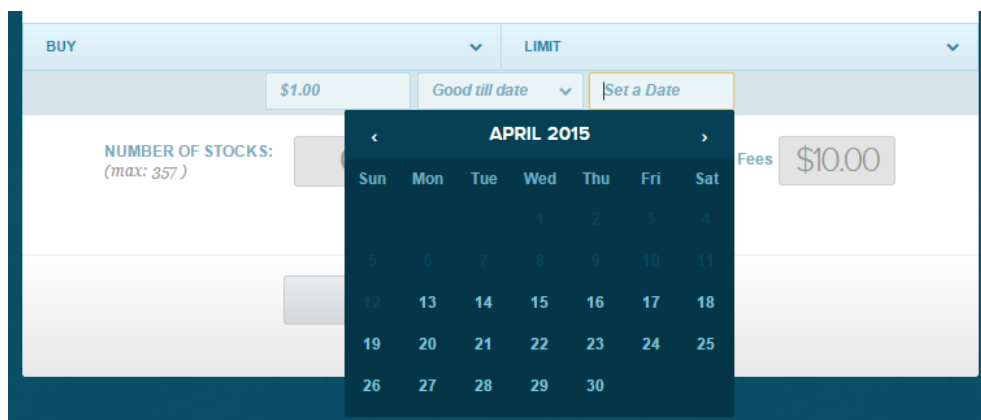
BUY
LIMIT
$1.00
Good till date
Set a Date
NUMBER OF STOCKS:
(max: 357 )
‹ APRIL 2015 ›

| Sun | Mon | Tue | Wed | Thu | Fri | Sat |
|---|---|---|---|---|---|---|
| | | | 1 | 2 | 3 | 4 |
| 5 | 6 | 7 | 8 | 9 | 10 | 11 |
| 12 | 13 | 14 | 15 | 16 | 17 | 18 |
| 19 | 20 | 21 | 22 | 23 | 24 | 25 |
| 26 | 27 | 28 | 29 | 30 | | |

Fees $10.00